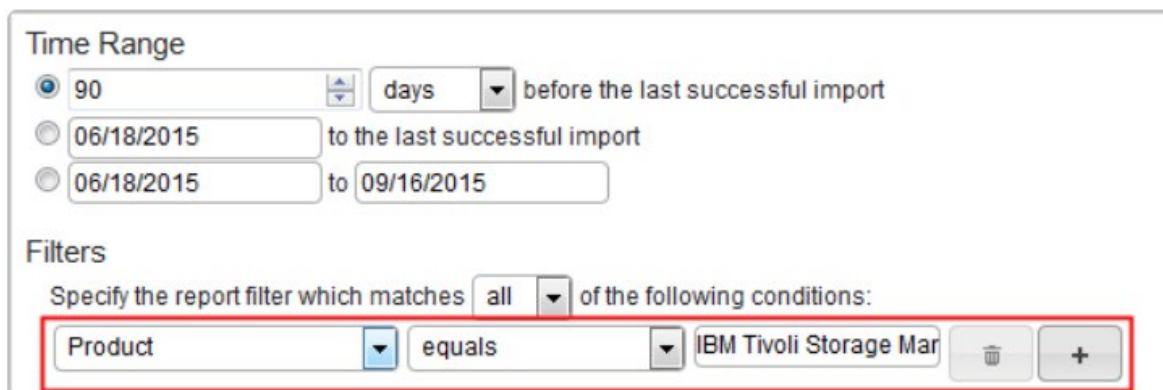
Time Range

90 days before the last successful import

06/18/2015 to the last successful import

06/18/2015 to 09/16/2015

Filters

Specify the report filter which matches all of the following conditions:

Product equals IBM Tivoli Storage Mar +